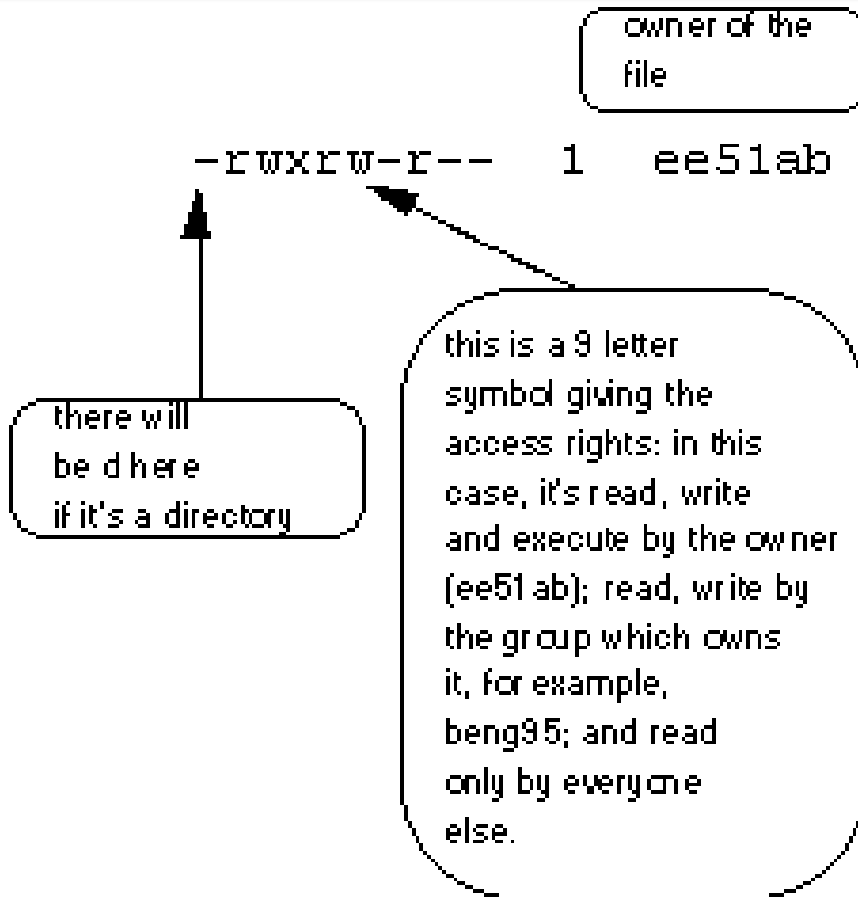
owner of the file

-rwxrw-r-- 1 ee51ab

there will be d here if it's a directory

this is a 9 letter symbol giving the access rights: in this case, it's read, write and execute by the owner (ee51ab); read, write by the group which owns it, for example, beng95; and read only by everyone else.